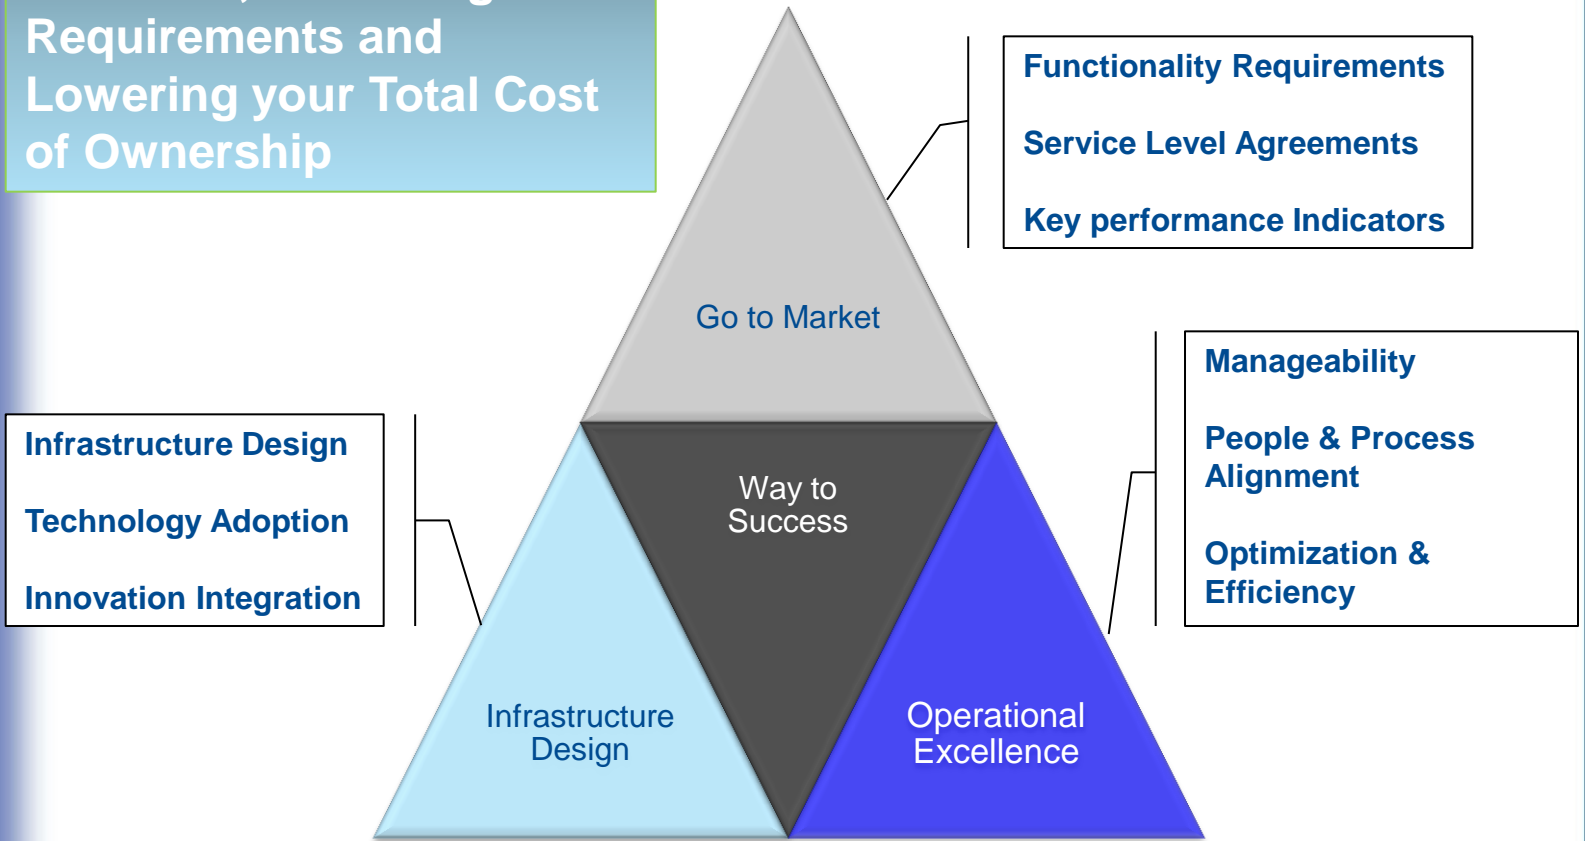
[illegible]
Requirements and Lowering your Total Cost of Ownership

Functionality Requirements

Service Level Agreements

Key performance Indicators

Go to Market

Manageability

People & Process Alignment

Optimization & Efficiency

Infrastructure Design

Technology Adoption

Innovation Integration

Way to Success

Infrastructure Design

Operational Excellence